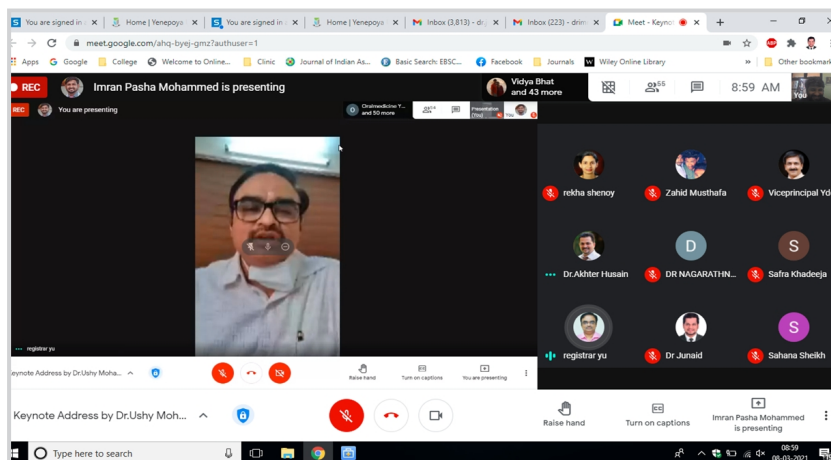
You are signed in | Home | Yenepoya | You are signed in | Home | Yenepoya | Inbox (3,813) - dr | Inbox (223) - drin | Meet - Keyno

meet.google.com/ahq-byej-gmz?authuser=1

Apps Google College Welcome to Online... Clinic Journal of Indian As... Basic Search: EBSC... Facebook Journals Wiley Online Library Other bookmarks

REC Imran Pasha Mohammed is presenting

Vidya Bhat and 43 more

55

8:59 AM

You

REC You are presenting

Oralmedicine Y... and 50 more

Presentation (You)

You

registrar yu

Keynote Address by Dr.Ushy Moha...

Raise hand

Turn on captions

You are presenting

rekha shenoy

Zahid Musthafa

Viceprincipal Yd

Dr.Akhter Husain

D

DR NAGARATHN...

S

Safra Khadeeja

registrar yu

Dr Junaid

S

Sahana Sheikh

Keynote Address by Dr.Ushy Moh...

Raise hand

Turn on captions

Imran Pasha Mohammed is presenting

Type here to search

08:59
08-03-2021